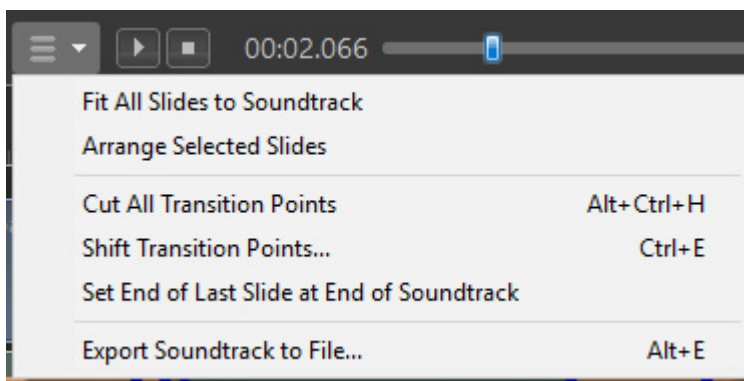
00:02.066

Fit All Slides to Soundtrack
Arrange Selected Slides

Cut All Transition Points Alt+Ctrl+H
Shift Transition Points... Ctrl+E
Set End of Last Slide at End of Soundtrack

Export Soundtrack to File... Alt+E